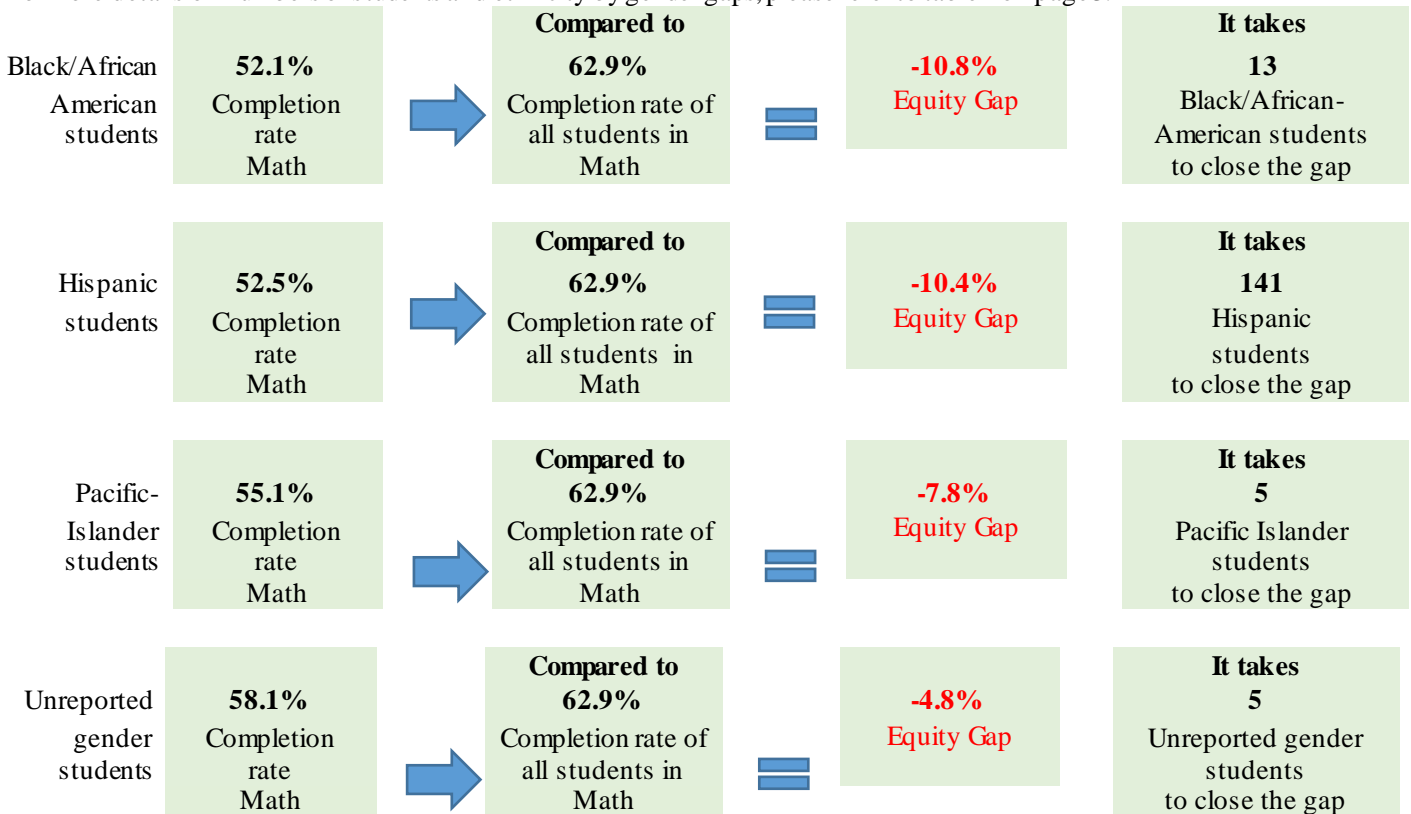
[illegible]

Black/African American students

**52.1%**
Completion rate Math

**Compared to**
**62.9%**
Completion rate of all students in Math

**-10.8%**
Equity Gap

**It takes**
**13**
Black/African-American students to close the gap

Hispanic students

**52.5%**
Completion rate Math

**Compared to**
**62.9%**
Completion rate of all students in Math

**-10.4%**
Equity Gap

**It takes**
**141**
Hispanic students to close the gap

Pacific-Islander students

**55.1%**
Completion rate Math

**Compared to**
**62.9%**
Completion rate of all students in Math

**-7.8%**
Equity Gap

**It takes**
**5**
Pacific Islander students to close the gap

Unreported gender students

**58.1%**
Completion rate Math

**Compared to**
**62.9%**
Completion rate of all students in Math

**-4.8%**
Equity Gap

**It takes**
**5**
Unreported gender students to close the gap